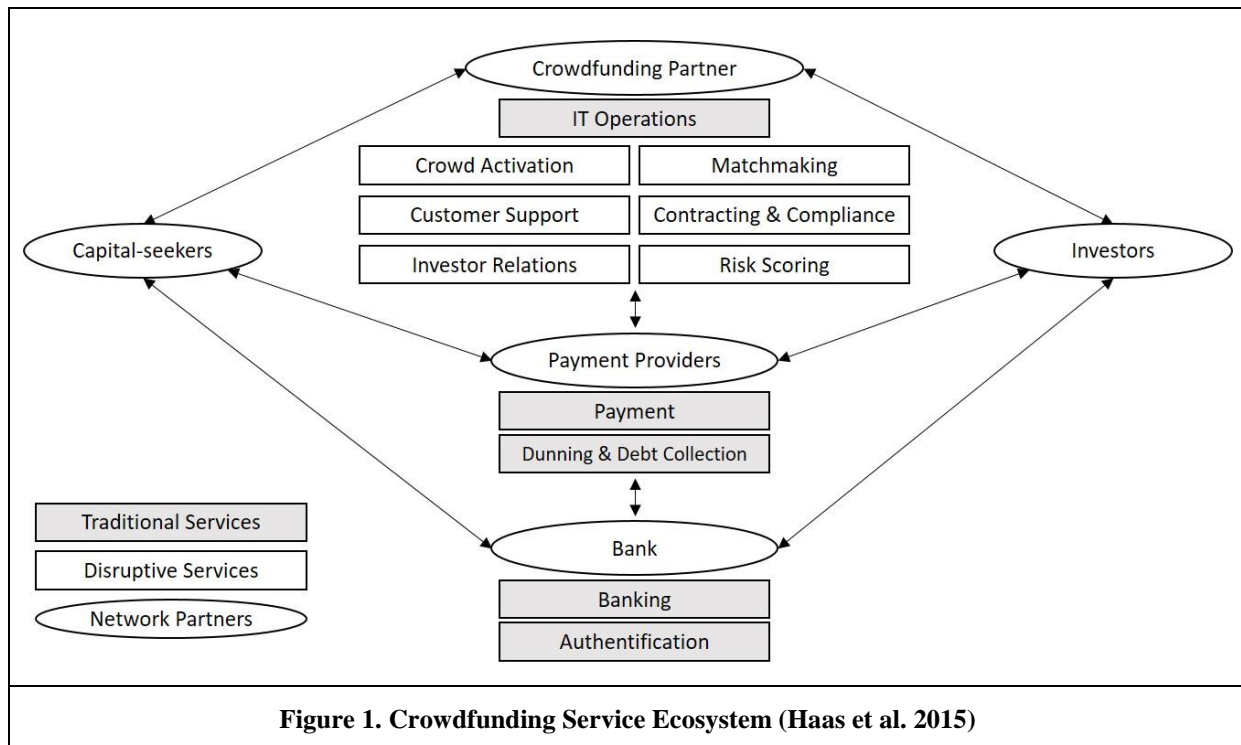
Crowdfunding Partner

IT Operations

Crowd Activation

Matchmaking

Customer Support

Contracting & Compliance

Investor Relations

Risk Scoring

Capital-seekers

Investors

Payment Providers

Payment

Dunning & Debt Collection

Bank

Banking

Authentification

Traditional Services

Disruptive Services

Network Partners

**Figure 1. Crowdfunding Service Ecosystem (Haas et al. 2015)**